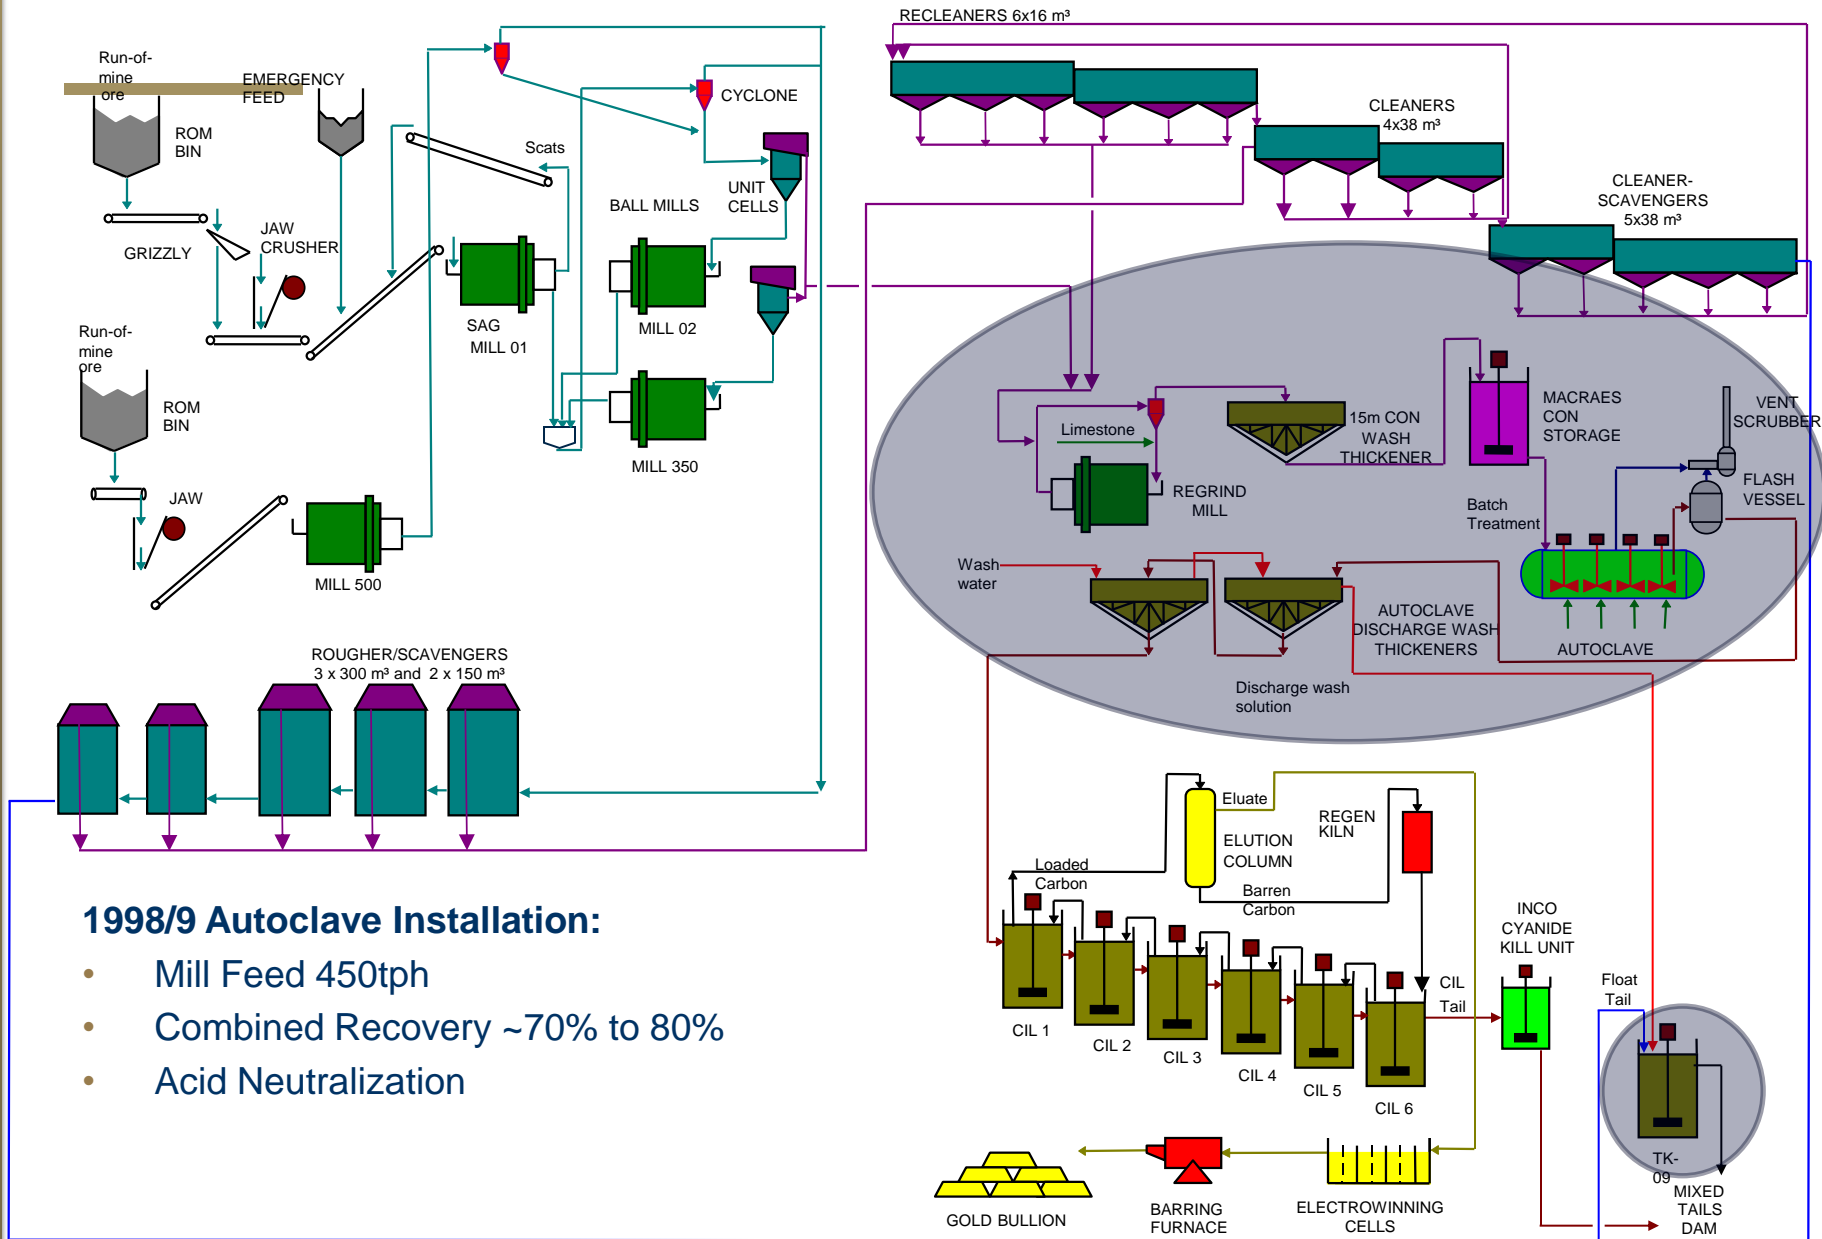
RECLEANERS 6x16 m³

Run-of-mine ore

EMERGENCY FEED

ROM BIN

CYCLONE

Scats

CLEANERS 4x38 m³

UNIT CELLS

BALL MILLS

CLEANER-SCAVENGERS 5x38 m³

JAW CRUSHER

GRIZZLY

SAG MILL 01

MILL 02

Run-of-mine ore

ROM BIN

MILL 350

JAW

MILL 500

Limestone

15m CON WASH THICKENER

MACRAES CON STORAGE

VENT SCRUBBER

REGRIND MILL

FLASH VESSEL

Batch Treatment

Wash water

AUTOCLAVE DISCHARGE WASH THICKENERS

AUTOCLAVE

Discharge wash solution

ROUGHER/SCAVENGERS 3 x 300 m³ and 2 x 150 m³

Eluate

REGEN KILN

ELUTION COLUMN

Loaded Carbon

Barren Carbon

1998/9 Autoclave Installation:

• Mill Feed 450tph

• Combined Recovery ~70% to 80%

• Acid Neutralization

INCO CYANIDE KILL UNIT

CIL Tail

Float Tail

CIL 1

CIL 2

CIL 3

CIL 4

CIL 5

CIL 6

TK-09

MIXED TAILS DAM

GOLD BULLION

BARRING FURNACE

ELECTROWINNING CELLS